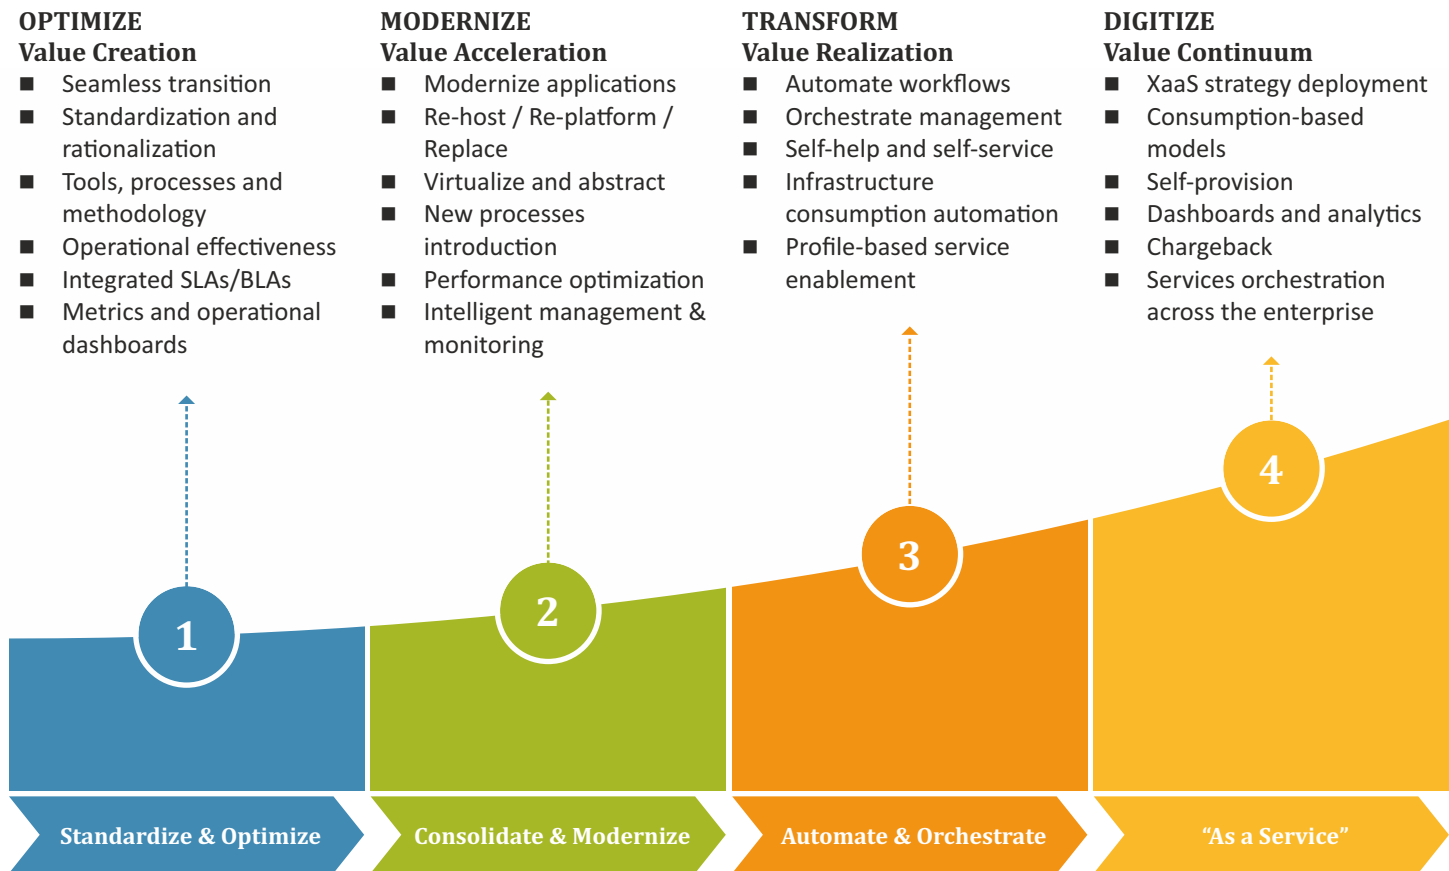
OPTIMIZE
Value Creation
■ Seamless transition
■ Standardization and rationalization
■ Tools, processes and methodology
■ Operational effectiveness
■ Integrated SLAs/BLAs
■ Metrics and operational dashboards

MODERNIZE
Value Acceleration
■ Modernize applications
■ Re-host / Re-platform / Replace
■ Virtualize and abstract
■ New processes introduction
■ Performance optimization
■ Intelligent management & monitoring

TRANSFORM
Value Realization
■ Automate workflows
■ Orchestrate management
■ Self-help and self-service
■ Infrastructure consumption automation
■ Profile-based service enablement

DIGITIZE
Value Continuum
■ XaaS strategy deployment
■ Consumption-based models
■ Self-provision
■ Dashboards and analytics
■ Chargeback
■ Services orchestration across the enterprise

1

2

3

4

Standardize & Optimize

Consolidate & Modernize

Automate & Orchestrate

“As a Service”